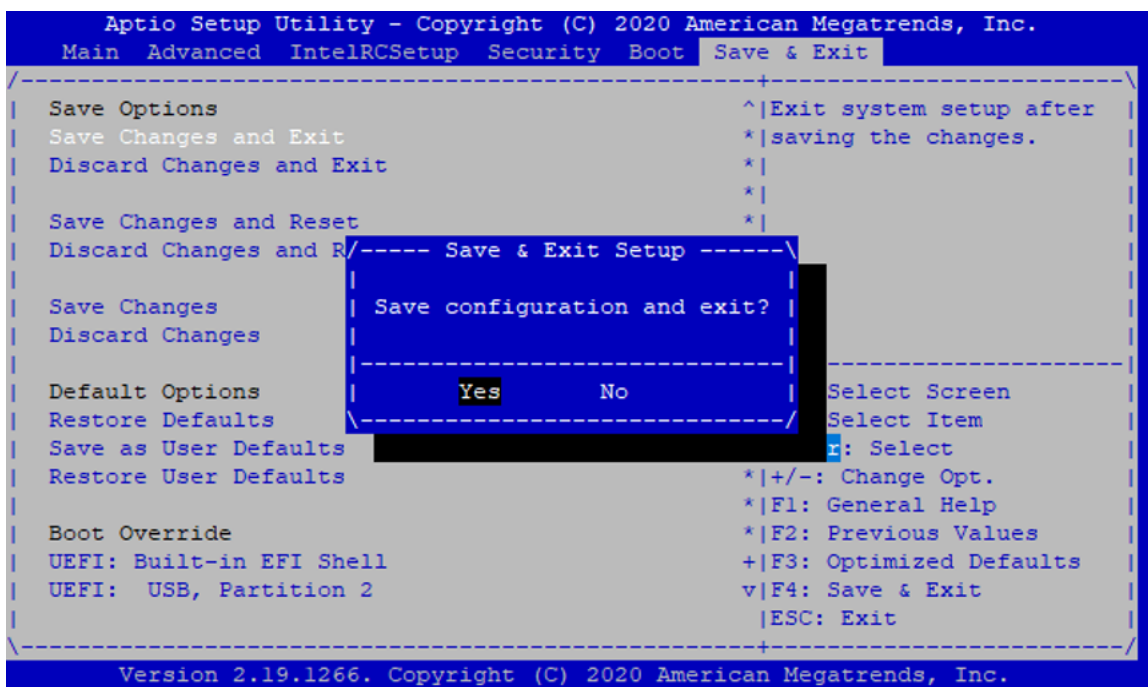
Aptio Setup Utility - Copyright (C) 2020 American Megatrends, Inc.

Main Advanced IntelRCSetup Security Boot Save & Exit

Save Options
Save Changes and Exit
Discard Changes and Exit

Save Changes and Reset
Discard Changes and R

Save Changes
Discard Changes

Default Options
Restore Defaults
Save as User Defaults
Restore User Defaults

Boot Override
UEFI: Built-in EFI Shell
UEFI: USB, Partition 2

Exit system setup after saving the changes.

Save & Exit Setup

Save configuration and exit?

Yes No

Select Screen
Select Item
r: Select
+/-: Change Opt.
F1: General Help
F2: Previous Values
F3: Optimized Defaults
F4: Save & Exit
ESC: Exit

Version 2.19.1266. Copyright (C) 2020 American Megatrends, Inc.